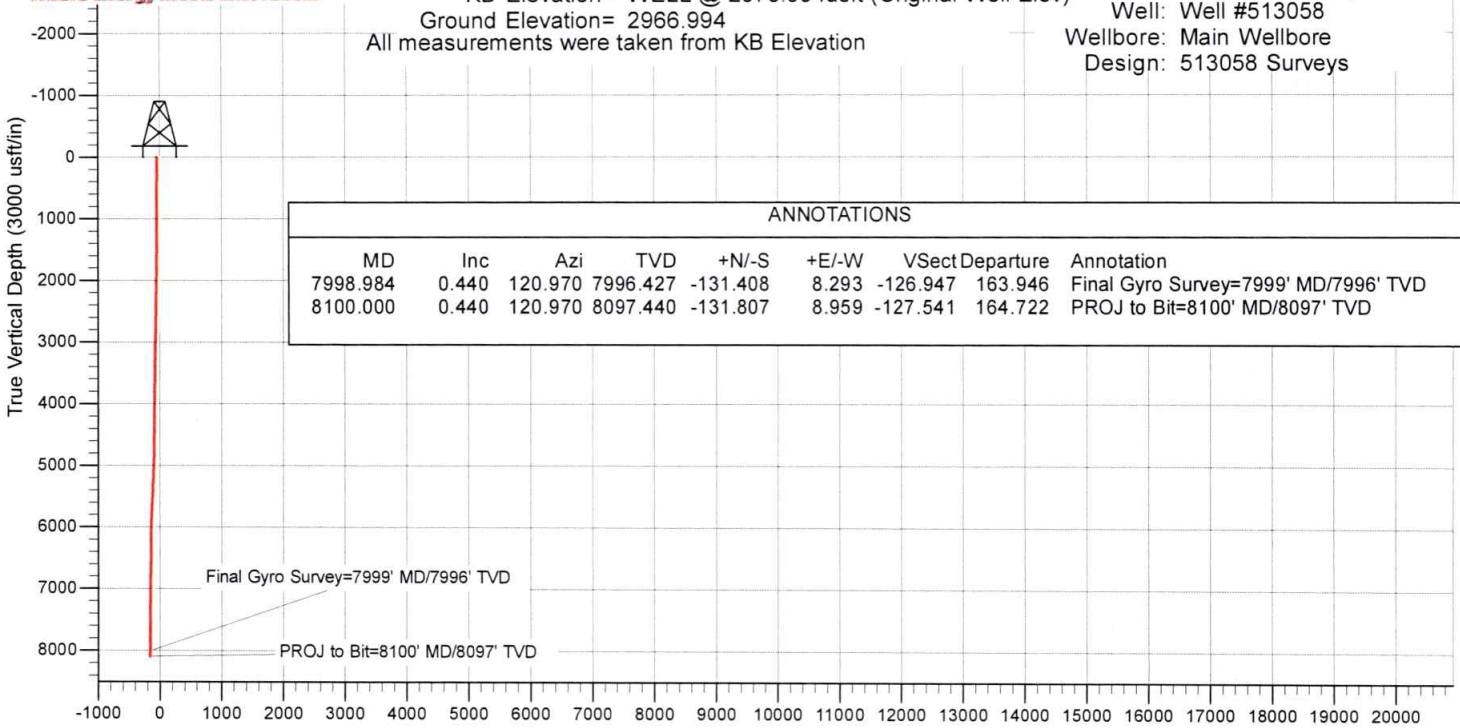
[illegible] KB Elevation= WELL @ 2978.00 usft (Original Well Elev)
Ground Elevation= 2966.994
All measurements were taken from KB Elevation

Well: Well #513058
Wellbore: Main Wellbore
Design: 513058 Surveys

-2000
-1000
0
1000
2000
3000
4000
5000
6000
7000
8000

True Vertical Depth (3000 usft/in)

ANNOTATIONS

| MD | Inc | Azi | TVD | +N/-S | +E/-W | VSect | Departure | Annotation |
|---|---|---|---|---|---|---|---|---|
| 7998.984 | 0.440 | 120.970 | 7996.427 | -131.408 | 8.293 | -126.947 | 163.946 | Final Gyro Survey=7999' MD/7996' TVD |
| 8100.000 | 0.440 | 120.970 | 8097.440 | -131.807 | 8.959 | -127.541 | 164.722 | PROJ to Bit=8100' MD/8097' TVD |

Final Gyro Survey=7999' MD/7996' TVD
PROJ to Bit=8100' MD/8097' TVD

-1000 0 1000 2000 3000 4000 5000 6000 7000 8000 9000 10000 11000 12000 13000 14000 15000 16000 17000 18000 19000 20000